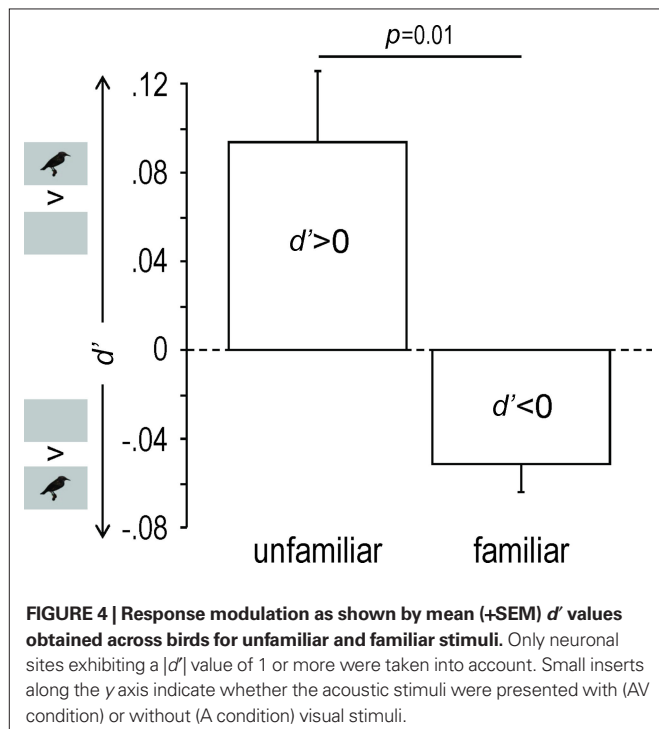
$p$=0.01

.12

.08

.04

0

-.04

-.08

>

>

$d'$

$d'$>0

$d'$<0

unfamiliar familiar

**FIGURE 4 | Response modulation as shown by mean (+SEM) $d'$ values obtained across birds for unfamiliar and familiar stimuli.** Only neuronal sites exhibiting a $|d'|$ value of 1 or more were taken into account. Small inserts along the $y$ axis indicate whether the acoustic stimuli were presented with (AV condition) or without (A condition) visual stimuli.